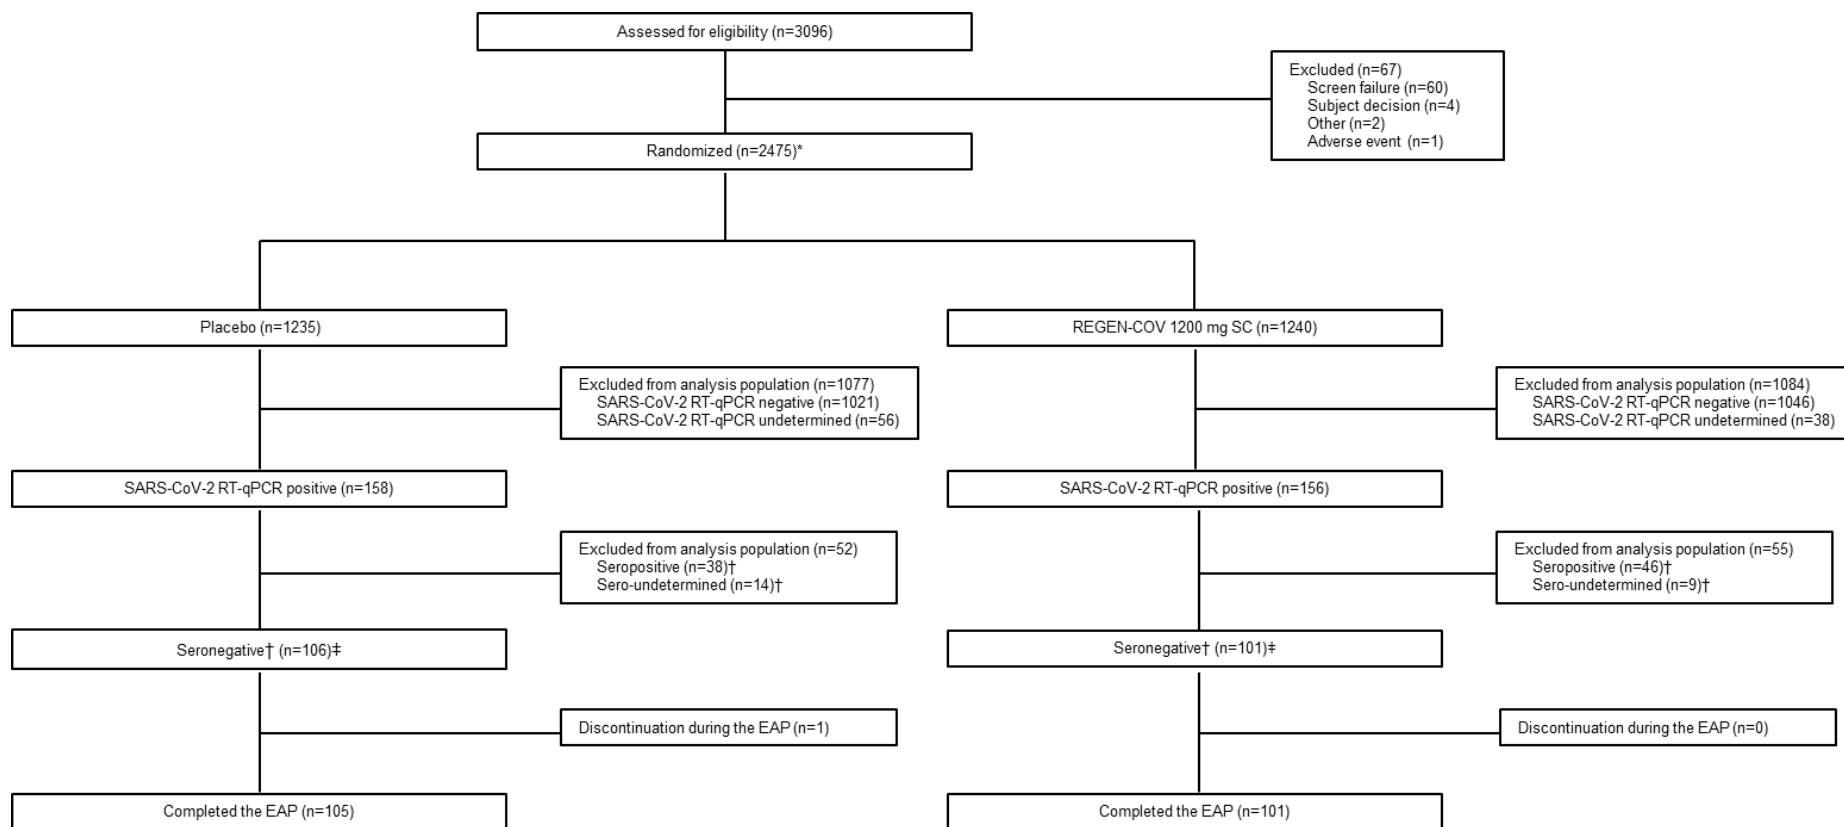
Assessed for eligibility (n=3096)

Excluded (n=67)
Screen failure (n=60)
Subject decision (n=4)
Other (n=2)
Adverse event (n=1)

Randomized (n=2475)*

Placebo (n=1235)

Excluded from analysis population (n=1077)
SARS-CoV-2 RT-qPCR negative (n=1021)
SARS-CoV-2 RT-qPCR undetermined (n=56)

SARS-CoV-2 RT-qPCR positive (n=158)

Excluded from analysis population (n=52)
Seropositive (n=38)†
Sero-undetermined (n=14)†

Seronegative† (n=106)‡

Discontinuation during the EAP (n=1)

Completed the EAP (n=105)

REGEN-COV 1200 mg SC (n=1240)

Excluded from analysis population (n=1084)
SARS-CoV-2 RT-qPCR negative (n=1046)
SARS-CoV-2 RT-qPCR undetermined (n=38)

SARS-CoV-2 RT-qPCR positive (n=156)

Excluded from analysis population (n=55)
Seropositive (n=46)†
Sero-undetermined (n=9)†

Seronegative† (n=101)‡

Discontinuation during the EAP (n=0)

Completed the EAP (n=101)